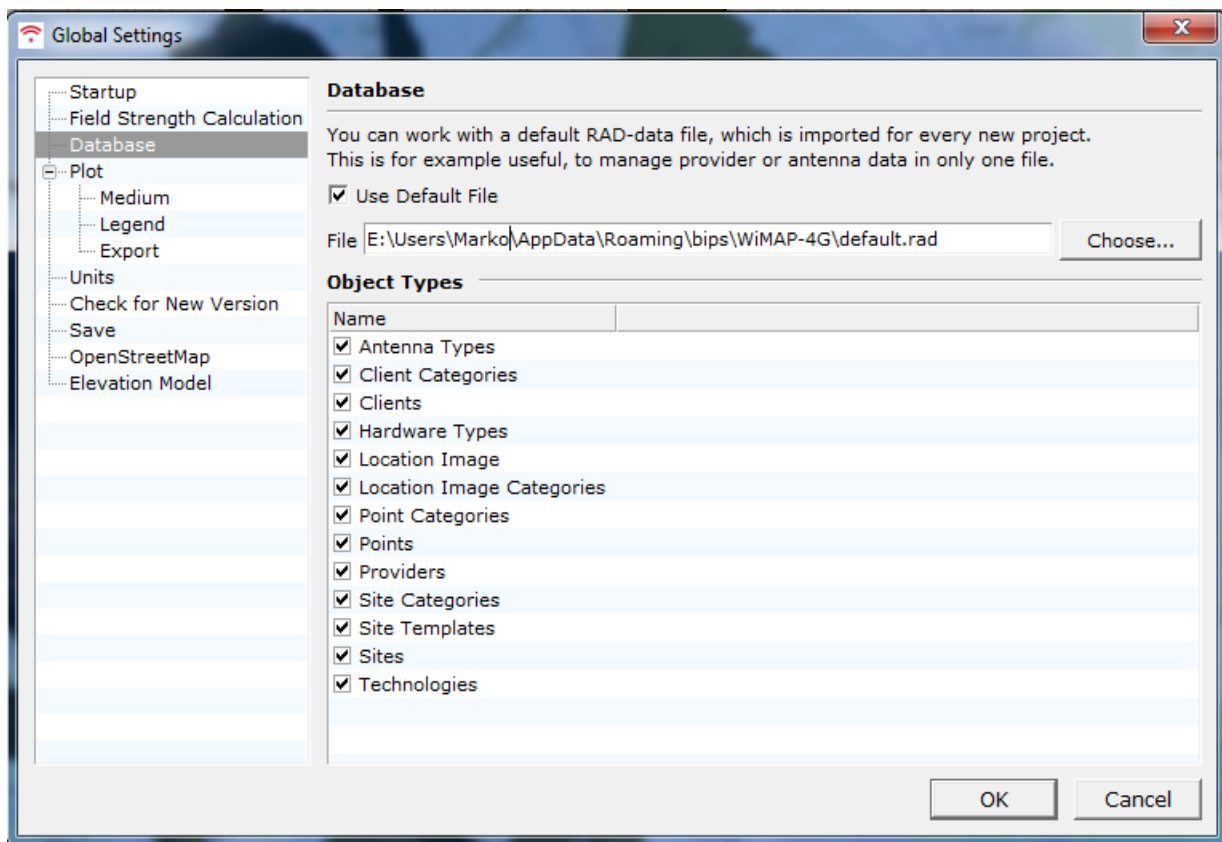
Global Settings

Startup
Field Strength Calculation
Database
Plot
Medium
Legend
Export
Units
Check for New Version
Save
OpenStreetMap
Elevation Model

Database

You can work with a default RAD-data file, which is imported for every new project. This is for example useful, to manage provider or antenna data in only one file.

Use Default File

File E:\Users\Marko\AppData\Roaming\bips\WiMAP-4G\default.rad Choose...

Object Types

| Name |
|---|
| Antenna Types |
| Client Categories |
| Clients |
| Hardware Types |
| Location Image |
| Location Image Categories |
| Point Categories |
| Points |
| Providers |
| Site Categories |
| Site Templates |
| Sites |
| Technologies |

OK Cancel